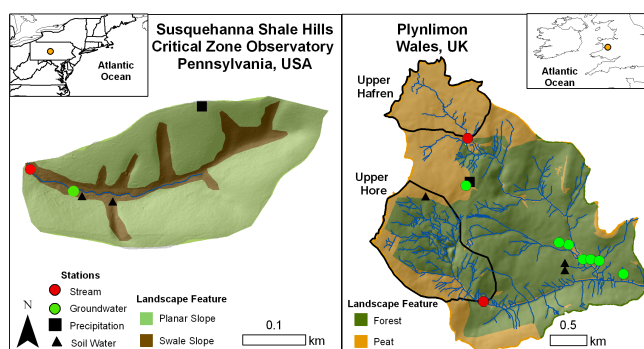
Susquehanna Shale Hills
Critical Zone Observatory
Pennsylvania, USA

Atlantic Ocean

Stations
Stream
Groundwater
Precipitation
Soil Water

N

Landscape Feature
Planar Slope
Swale Slope

0.1
km

Plynlimon
Wales, UK

Atlantic Ocean

Upper Hafren

Upper Hore

Landscape Feature
Forest
Peat

0.5
km